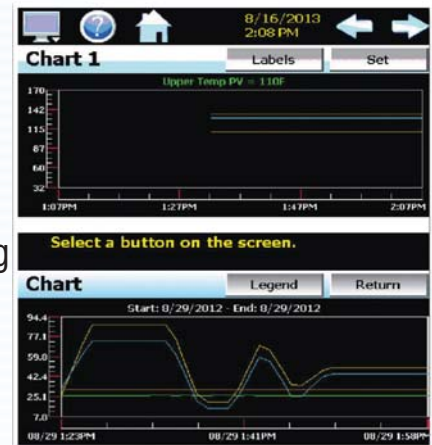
8/16/2013
2:08 PM

Chart 1
Labels
Set

Upper Temp PV = 110F

170
142
115
87
60
32

1:07PM
1:27PM
1:47PM
2:07PM

g

Select a button on the screen.

Chart
Legend
Return

Start: 8/29/2012 - End: 8/29/2012

94.4
77.1
59.8
42.4
25.1
7.8

08/29 1:23PM
08/29 1:41PM
08/29 1:58PM